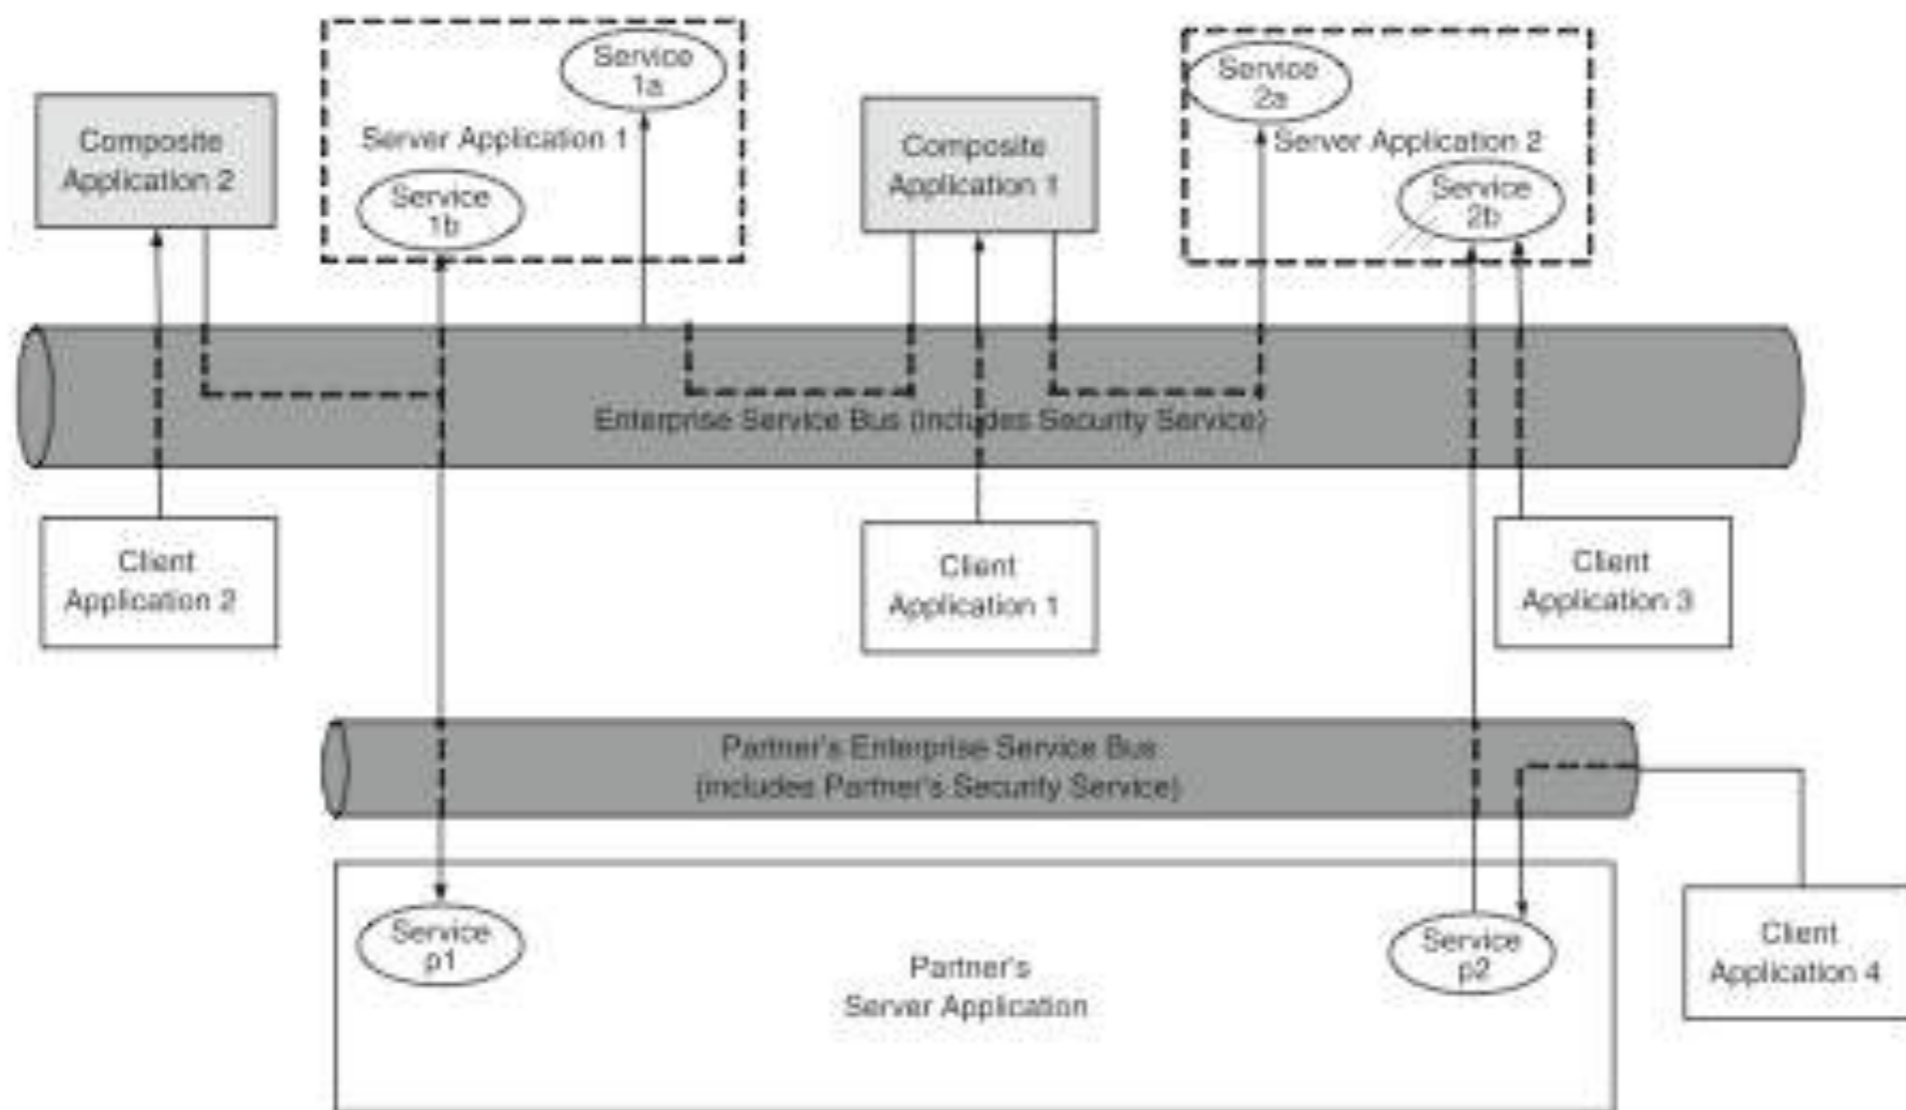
Composite Application 2

Service 1a

Server Application 1

Service 1b

Composite Application 1

Service 2a

Server Application 2

Service 2b

Enterprise Service Bus (includes Security Service)

Client Application 2

Client Application 1

Client Application 3

Partner's Enterprise Service Bus (includes Partner's Security Service)

Service p1

Partner's Server Application

Service p2

Client Application 4